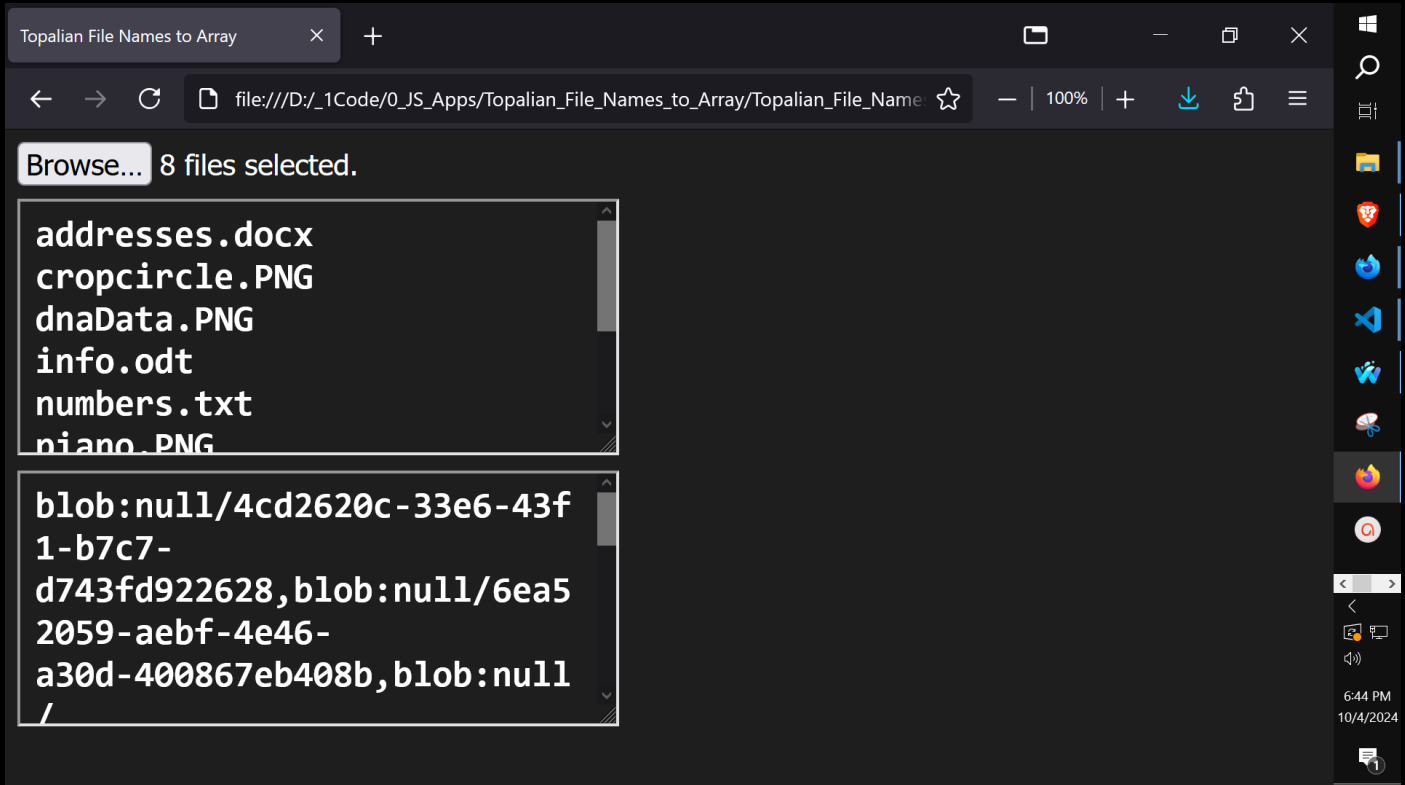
Topalian File Names to Array

file:///D:/_1Code/0_JS_Apps/Topalian_File_Names_to_Array/Topalian_File_Name

100%

Browse... 8 files selected.

addresses.docx
cropcircle.PNG
dnaData.PNG
info.odt
numbers.txt
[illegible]

blob:null/4cd2620c-33e6-43f1-b7c7-d743fd922628,blob:null/6ea52059-aebf-4e46-a30d-400867eb408b,blob:null/

6:44 PM
10/4/2024